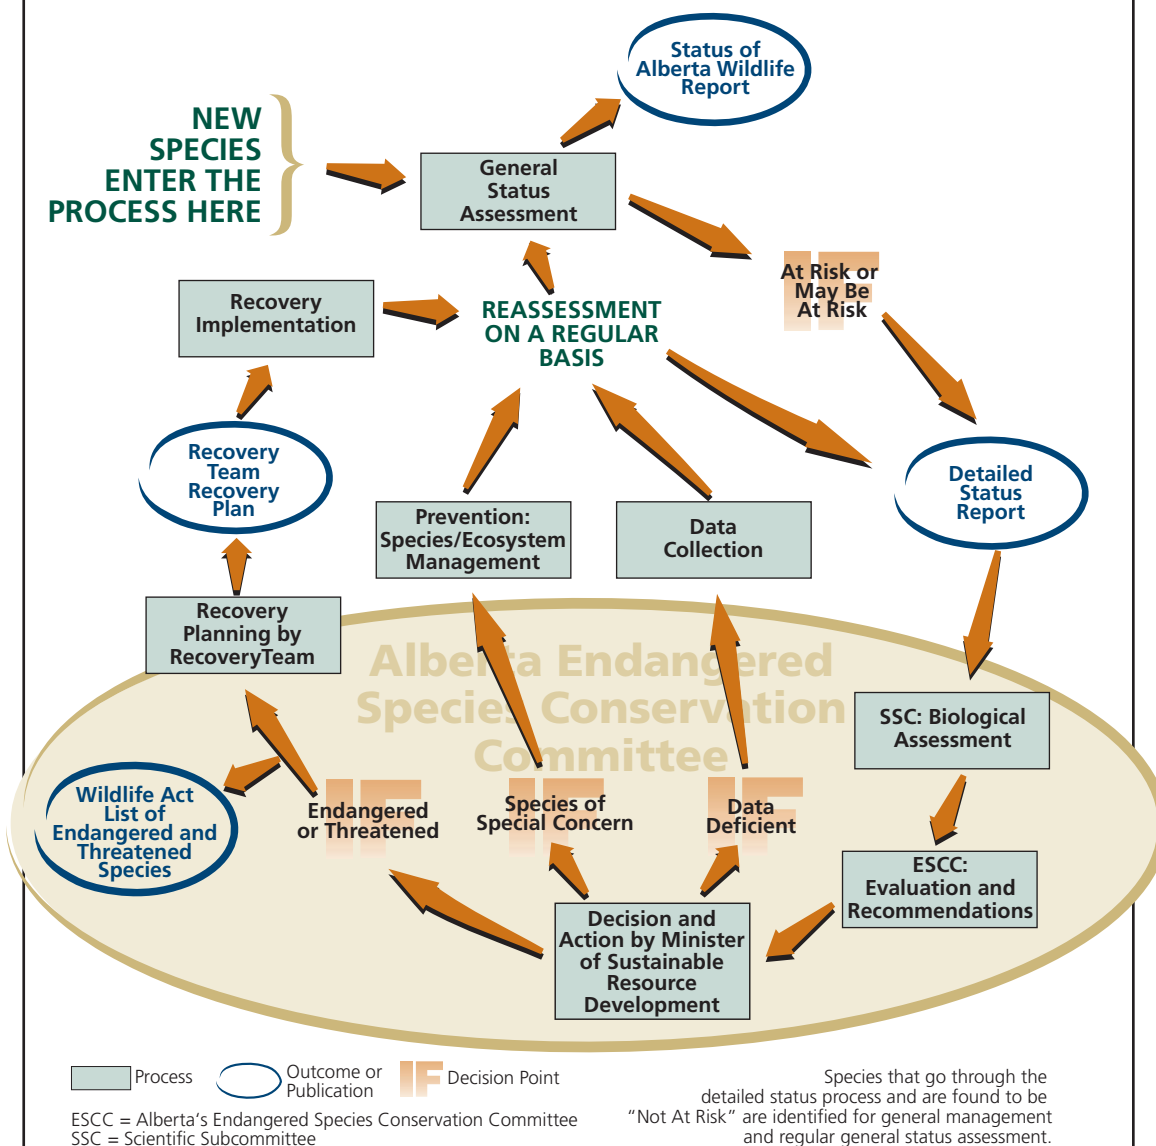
Status of Alberta Wildlife Report

NEW SPECIES ENTER THE PROCESS HERE

General Status Assessment

IF At Risk or May Be At Risk

Recovery Implementation

REASSESSMENT ON A REGULAR BASIS

Recovery Team Recovery Plan

Detailed Status Report

Prevention: Species/Ecosystem Management

Data Collection

Recovery Planning by RecoveryTeam

Alberta Endangered Species Conservation Committee

SSC: Biological Assessment

Wildlife Act List of Endangered and Threatened Species

IF Endangered or Threatened

IF Species of Special Concern

IF Data Deficient

ESCC: Evaluation and Recommendations

Decision and Action by Minister of Sustainable Resource Development

Process

Outcome or Publication

IF Decision Point

ESCC = Alberta's Endangered Species Conservation Committee
SSC = Scientific Subcommittee

Species that go through the detailed status process and are found to be "Not At Risk" are identified for general management and regular general status assessment.